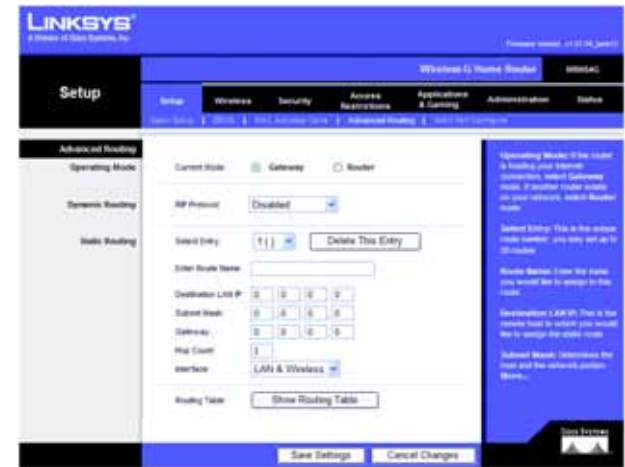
LINKSYS®
A Division of Cisco Systems, Inc.

Firmware Version: v1.07.04_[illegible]

Setup

Wireless-G Home Router

WRT54G

Setup | Wireless | Security | Access Restrictions | Applications & Gaming | Administration | Status

Basic Setup | DDNS | MAC Address Clone | Advanced Routing | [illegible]

Advanced Routing

Operating Mode

Current Mode: Gateway Router

Dynamic Routing

RIP Protocol: Disabled

Static Routing

Select Entry: 1 ( ) Delete This Entry

Enter Route Name:

Destination LAN IP: 0 0 0 0

Subnet Mask: 0 0 0 0

Gateway: 0 0 0 0

Hop Count: 0

Interface: LAN & Wireless

Routing Table: Show Routing Table

Operating Mode: If the router is hosting your Internet connection, select Gateway mode. If another router exists on your network, select Router mode.

Select Entry: This is the unique route number; you may set up to 20 routes.

Route Name: Enter the name you would like to assign to this route.

Destination LAN IP: This is the remote host to which you would like to assign the static route.

Subnet Mask: Determines the host and the network portion.

More...

Cisco Systems

Save Settings | Cancel Changes